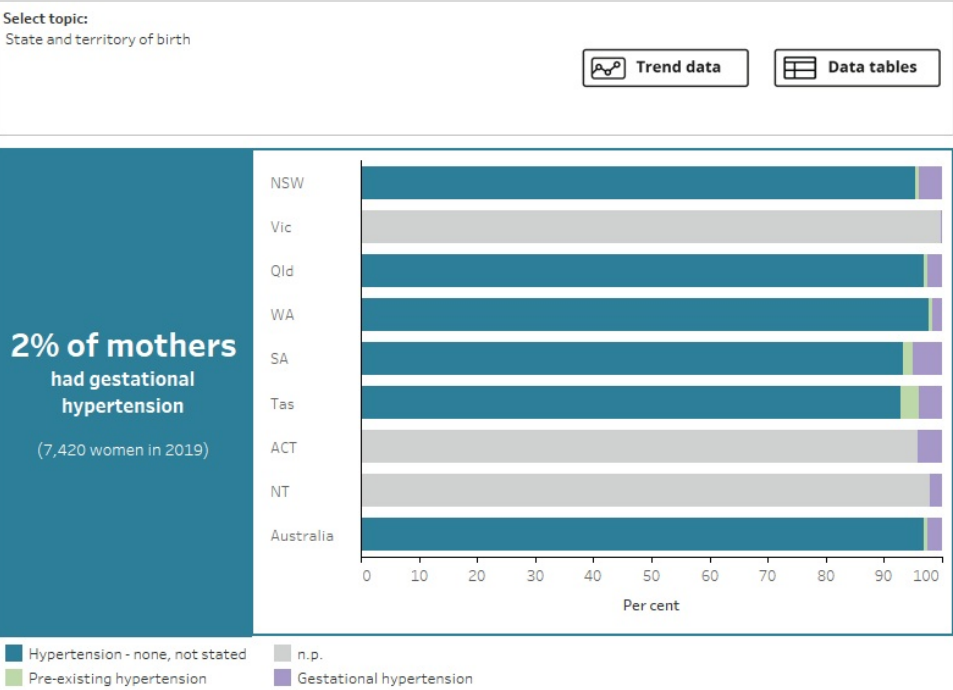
Select topic:
State and territory of birth

Trend data

Data tables

2% of mothers
had gestational hypertension

(7,420 women in 2019)

NSW
Vic
Qld
WA
SA
Tas
ACT
NT
Australia

0 10 20 30 40 50 60 70 80 90 100

Per cent

Hypertension - none, not stated
n.p.
Pre-existing hypertension
Gestational hypertension